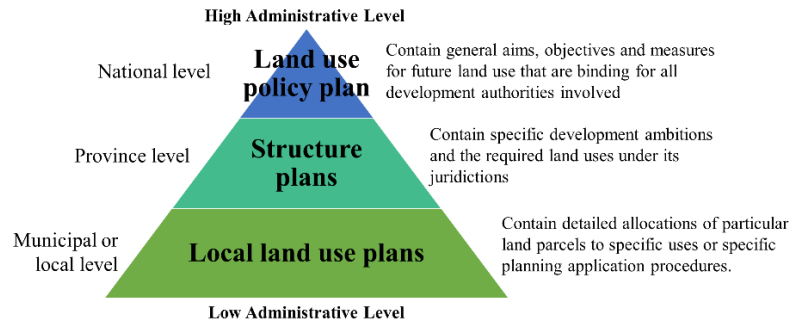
High Administrative Level

National level

Land use policy plan

Contain general aims, objectives and measures for future land use that are binding for all development authorities involved

Province level

Structure plans

Contain specific development ambitions and the required land uses under its juridictions

Municipal or local level

Local land use plans

Contain detailed allocations of particular land parcels to specific uses or specific planning application procedures.

Low Administrative Level